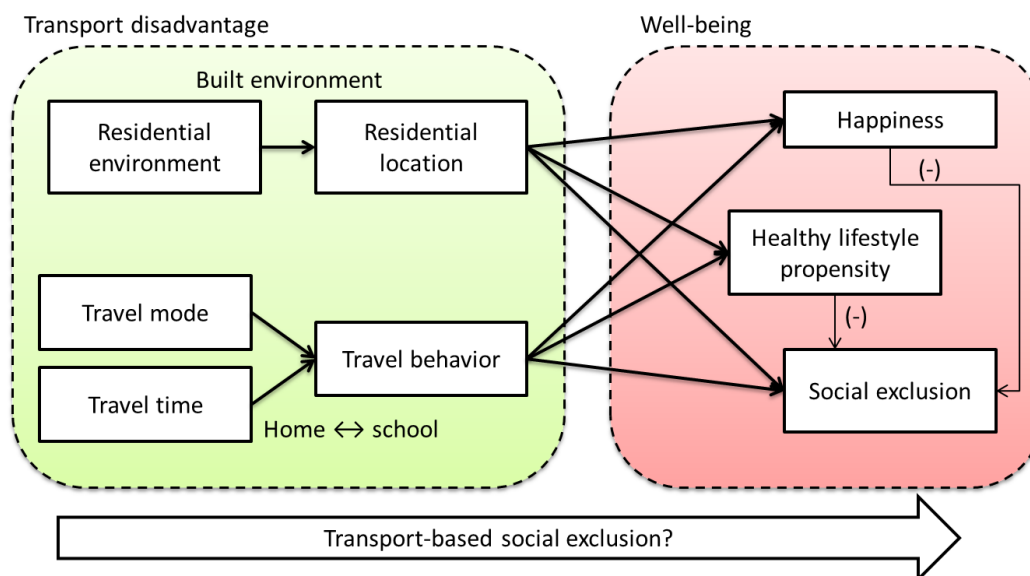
Transport disadvantage

Built environment

Residential environment

Residential location

Travel mode

Travel time

Travel behavior

Home ↔ school

Well-being

Happiness

(-)

Healthy lifestyle propensity

(-)

Social exclusion

Transport-based social exclusion?